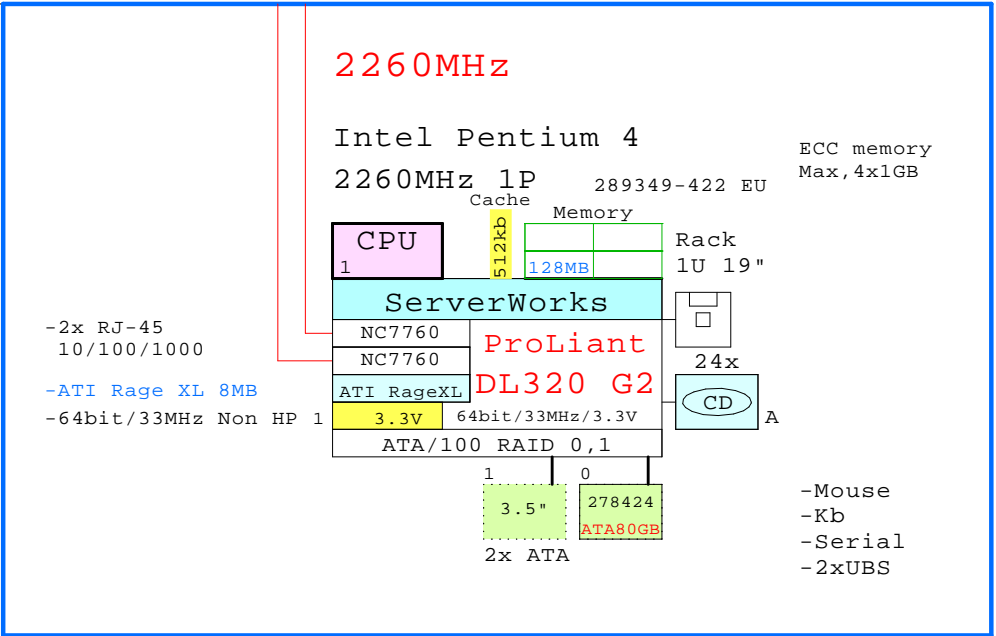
2260MHz

Intel Pentium 4

2260MHz 1P

289349-422 EU

ECC memory
Max,4x1GB

Cache

512kb

Memory

128MB

Rack
1U 19"

CPU
1

ServerWorks

-2x RJ-45
10/100/1000

NC7760

NC7760

ProLiant
DL320 G2

24x

-ATI Rage XL 8MB

ATI RageXL

CD

-64bit/33MHz Non HP 1

3.3V

64bit/33MHz/3.3V

A

ATA/100 RAID 0,1

1

0

3.5"

278424
ATA80GB

2x ATA

-Mouse
-Kb
-Serial
-2xUBS